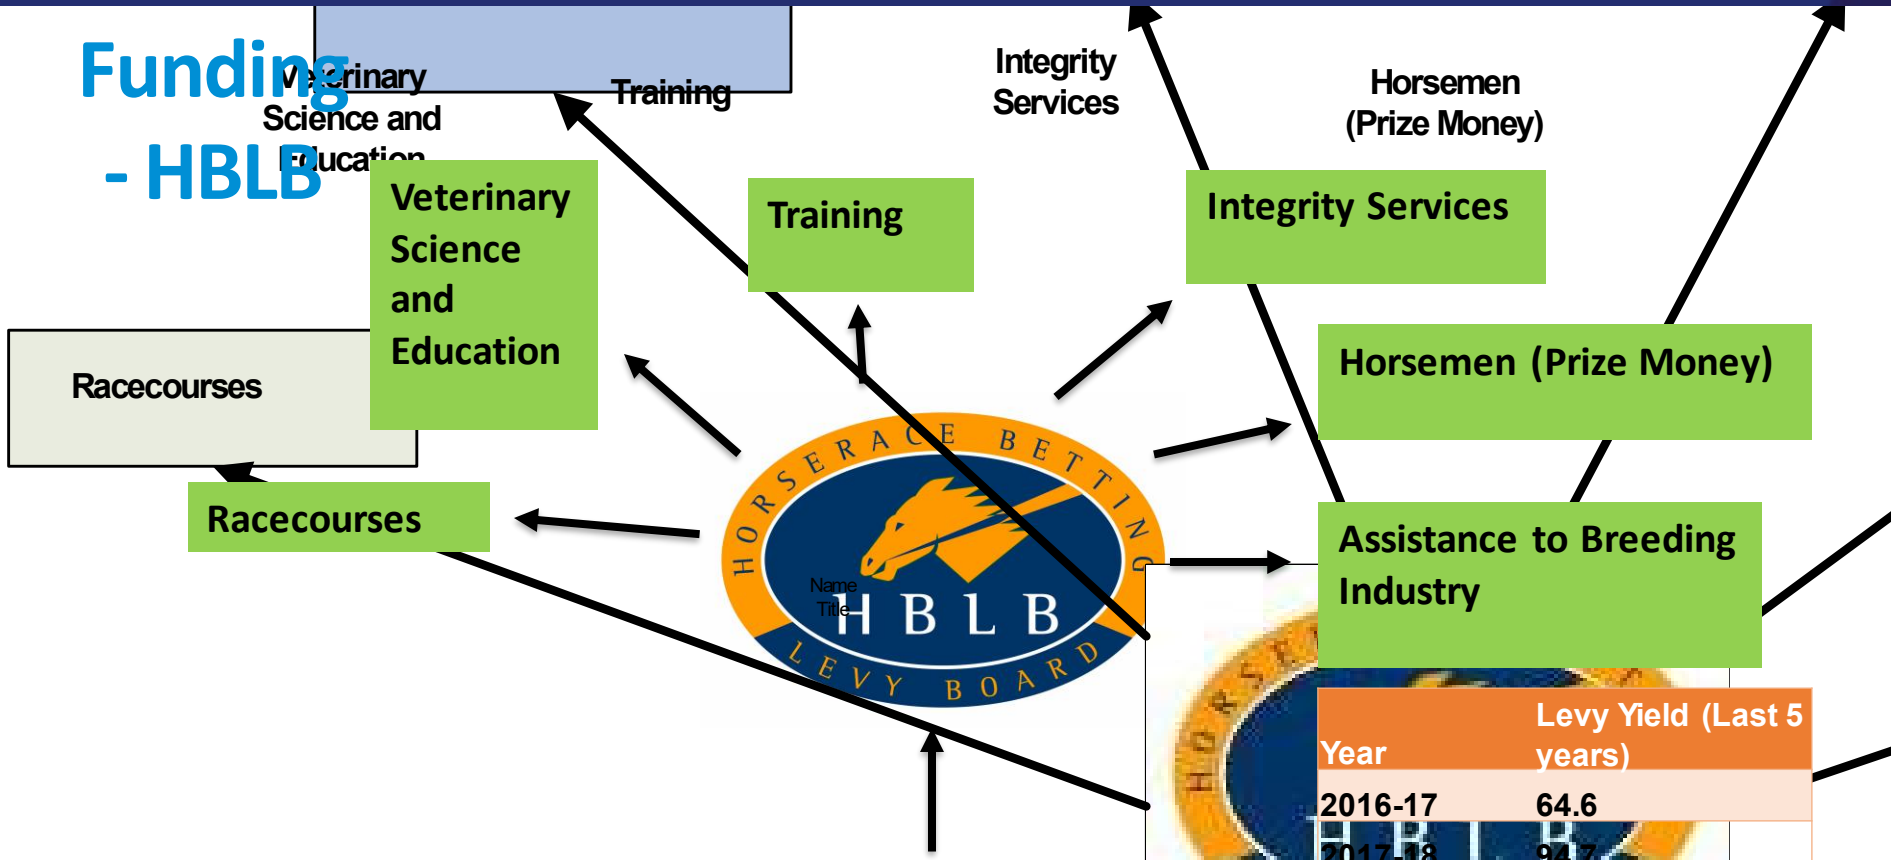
Funding - HBLB

Veterinary Science and Education

Training

Integrity Services

Horsemen (Prize Money)

Veterinary Science and Education

Training

Integrity Services

Horsemen (Prize Money)

Racecourses

Racecourses

Assistance to Breeding Industry

HORSERACE BETTING
Name
Title
HBLB
LEVY BOARD

| Year | Levy Yield (Last 5 years) |
|---|---|
| 2016-17 | 64.6 |
| 2017-18 | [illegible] |